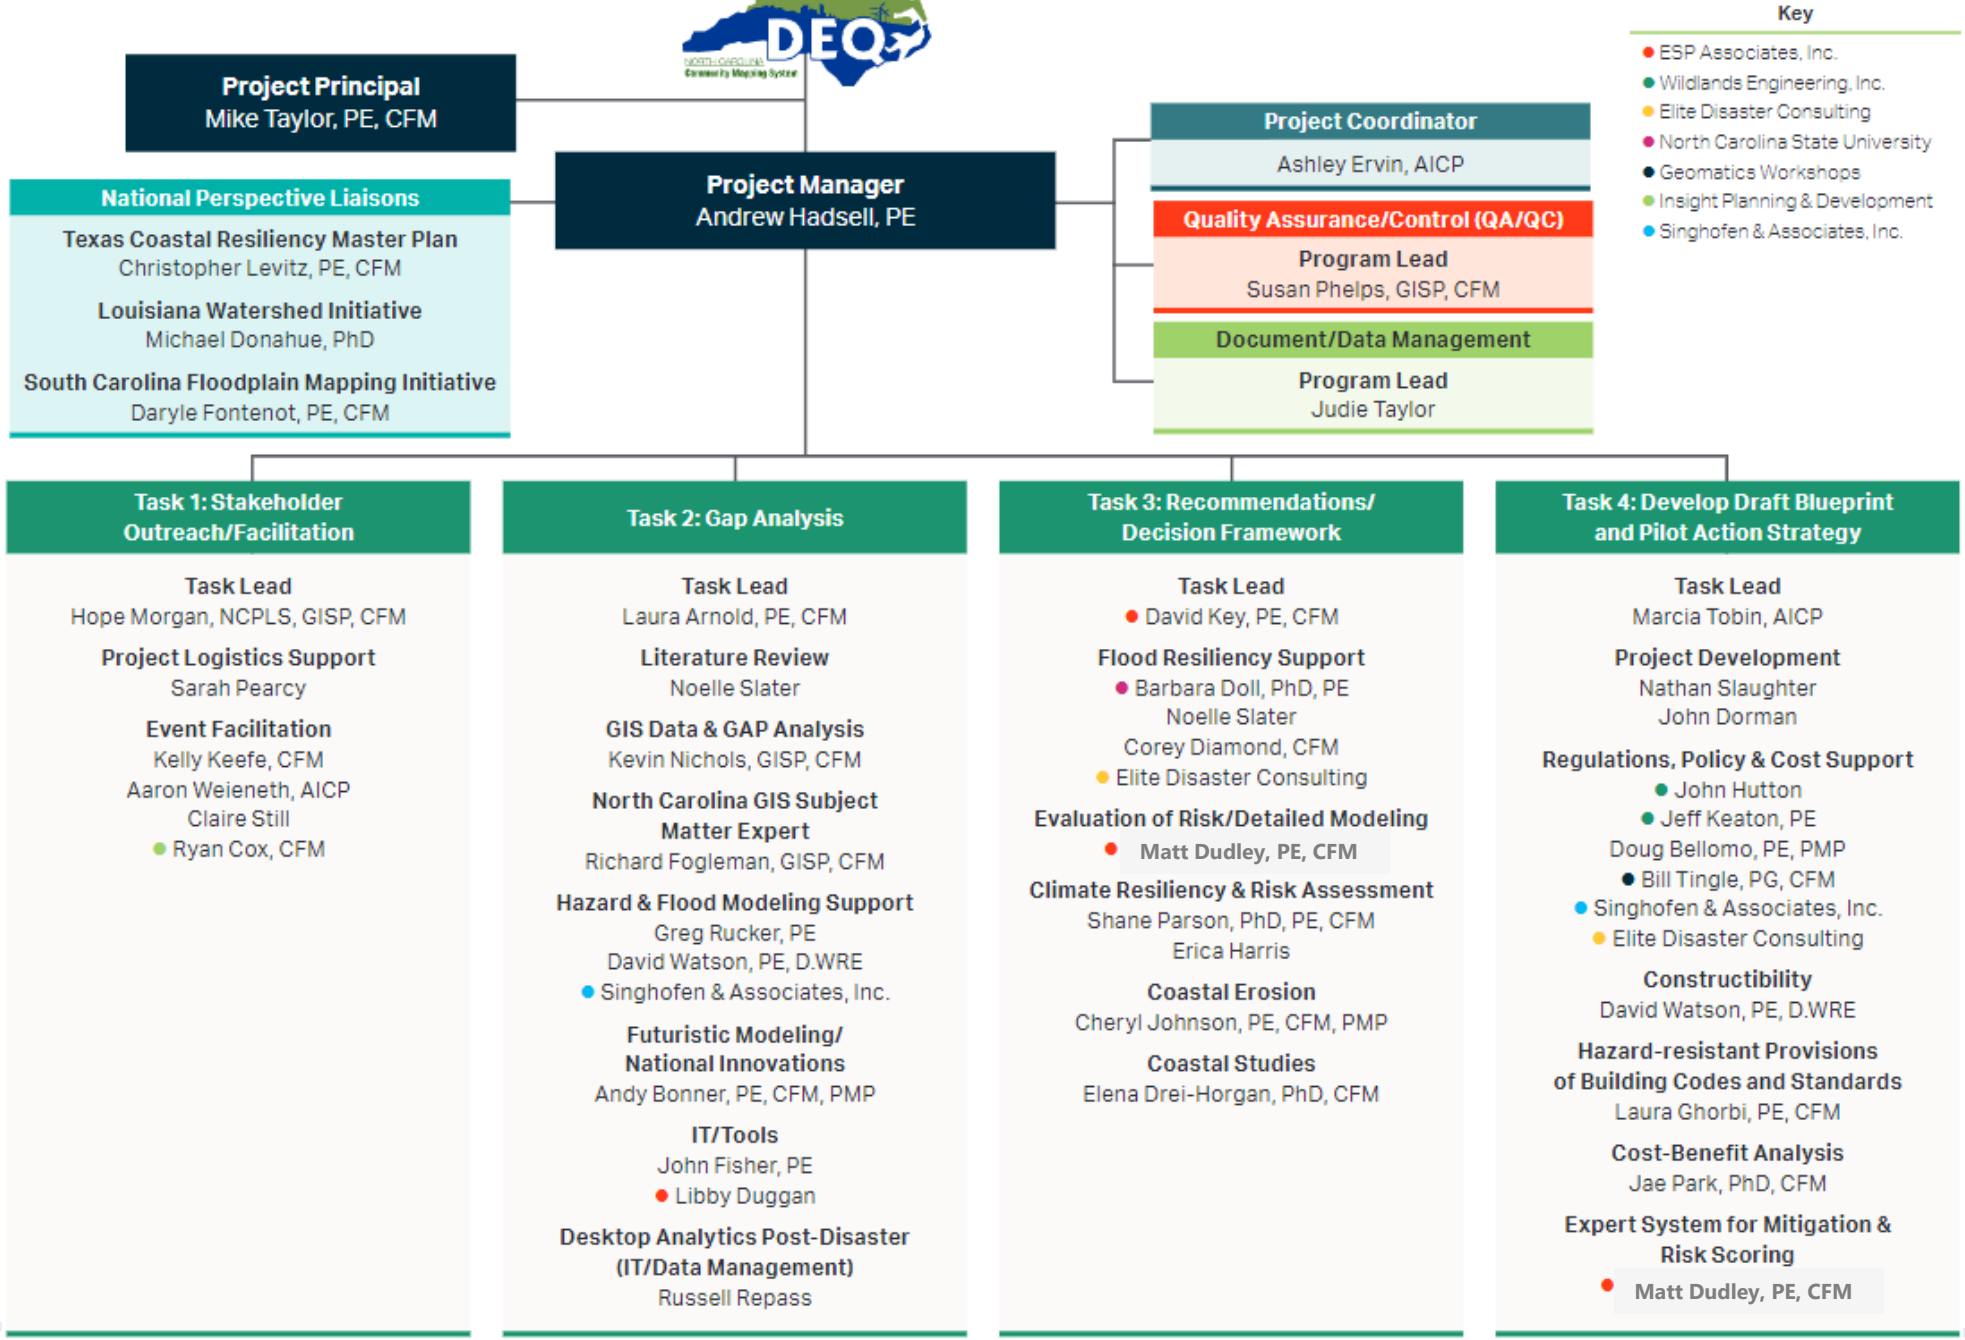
DEQ
NORTH CAROLINA
Community Mapping System

Project Principal
Mike Taylor, PE, CFM

Project Manager
Andrew Hadsell, PE

National Perspective Liaisons
Texas Coastal Resiliency Master Plan
Christopher Levitz, PE, CFM
Louisiana Watershed Initiative
Michael Donahue, PhD
South Carolina Floodplain Mapping Initiative
Daryle Fontenot, PE, CFM

Project Coordinator
Ashley Ervin, AICP

Quality Assurance/Control (QA/QC)
Program Lead
Susan Phelps, GISP, CFM

Document/Data Management
Program Lead
Judie Taylor

Key
ESP Associates, Inc.
Wildlands Engineering, Inc.
Elite Disaster Consulting
North Carolina State University
Geomatics Workshops
Insight Planning & Development
Singhofen & Associates, Inc.

Task 1: Stakeholder Outreach/Facilitation
Task Lead
Hope Morgan, NCPLS, GISP, CFM
Project Logistics Support
Sarah Pearcy
Event Facilitation
Kelly Keefe, CFM
Aaron Weieneth, AICP
Claire Still
Ryan Cox, CFM

Task 2: Gap Analysis
Task Lead
Laura Arnold, PE, CFM
Literature Review
Noelle Slater
GIS Data & GAP Analysis
Kevin Nichols, GISP, CFM
North Carolina GIS Subject Matter Expert
Richard Fogleman, GISP, CFM
Hazard & Flood Modeling Support
Greg Rucker, PE
David Watson, PE, D.WRE
Singhofen & Associates, Inc.
Futuristic Modeling/ National Innovations
Andy Bonner, PE, CFM, PMP
IT/Tools
John Fisher, PE
Libby Duggan
Desktop Analytics Post-Disaster (IT/Data Management)
Russell Repass

Task 3: Recommendations/ Decision Framework
Task Lead
David Key, PE, CFM
Flood Resiliency Support
Barbara Doll, PhD, PE
Noelle Slater
Corey Diamond, CFM
Elite Disaster Consulting
Evaluation of Risk/Detailed Modeling
Matt Dudley, PE, CFM
Climate Resiliency & Risk Assessment
Shane Parson, PhD, PE, CFM
Erica Harris
Coastal Erosion
Cheryl Johnson, PE, CFM, PMP
Coastal Studies
Elena Drei-Horgan, PhD, CFM

Task 4: Develop Draft Blueprint and Pilot Action Strategy
Task Lead
Marcia Tobin, AICP
Project Development
Nathan Slaughter
John Dorman
Regulations, Policy & Cost Support
John Hutton
Jeff Keaton, PE
Doug Bellomo, PE, PMP
Bill Tingle, PG, CFM
Singhofen & Associates, Inc.
Elite Disaster Consulting
Constructibility
David Watson, PE, D.WRE
Hazard-resistant Provisions of Building Codes and Standards
Laura Ghorbi, PE, CFM
Cost-Benefit Analysis
Jae Park, PhD, CFM
Expert System for Mitigation & Risk Scoring
Matt Dudley, PE, CFM